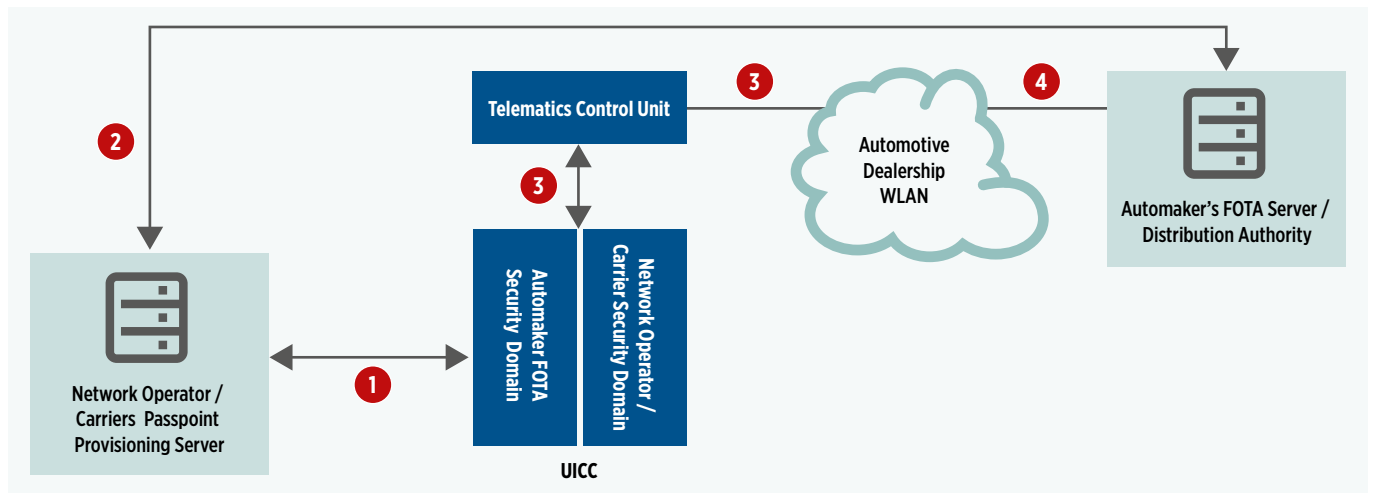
Telematics Control Unit

3

Automotive Dealership WLAN

4

Automaker's FOTA Server / Distribution Authority

2

3

Automaker FOTA Security Domain

Network Operator / Carrier Security Domain

UICC

1

Network Operator / Carriers Passpoint Provisioning Server